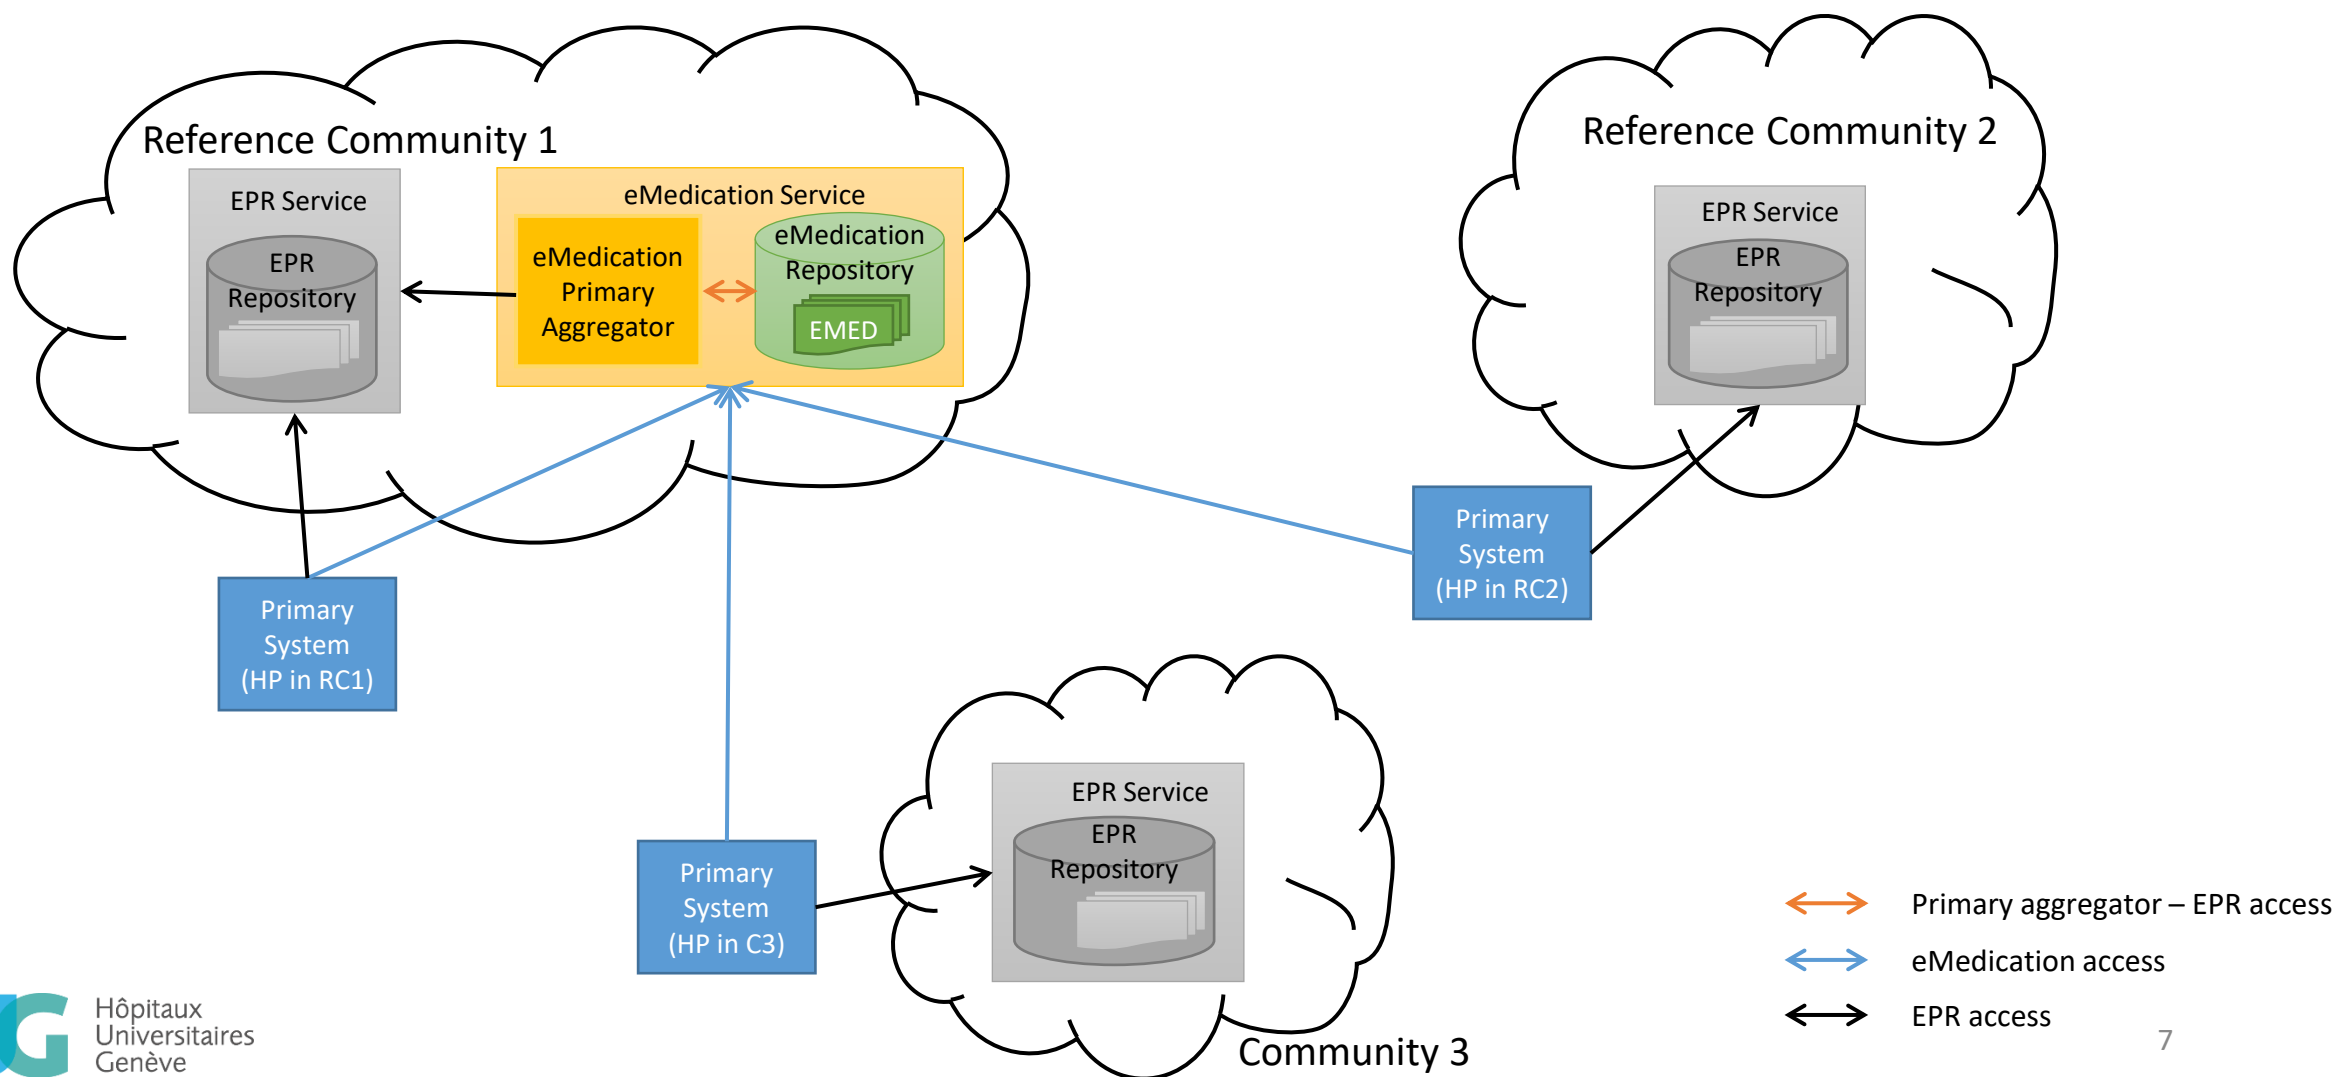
Reference Community 1

EPR Service

EPR Repository

eMedication Service

eMedication Primary Aggregator

eMedication Repository

EMED

Reference Community 2

EPR Service

EPR Repository

Primary System (HP in RC1)

Primary System (HP in RC2)

Primary System (HP in C3)

EPR Service

EPR Repository

Community 3

Primary aggregator – EPR access

eMedication access

EPR access

7

Hôpitaux Universitaires Genève